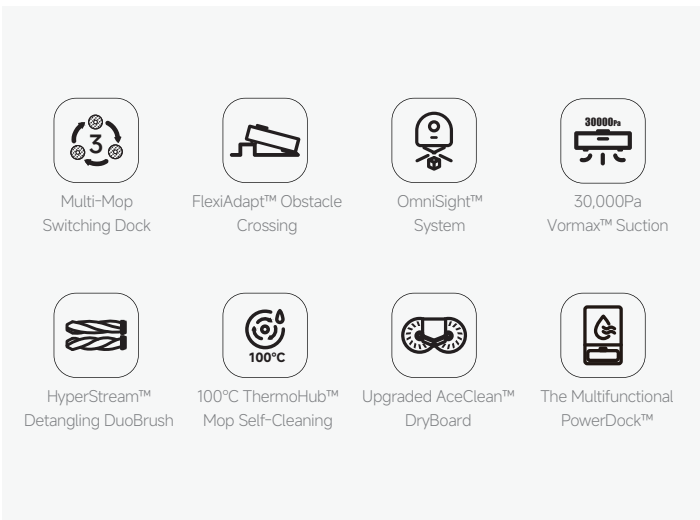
3

Multi-Mop Switching Dock

FlexiAdapt™ Obstacle Crossing

OmniSight™ System

30000Pa

30,000Pa Vormax™ Suction

HyperStream™ Detangling DuoBrush

100°C

100°C ThermoHub™ Mop Self-Cleaning

Upgraded AceClean™ DryBoard

The Multifunctional PowerDock™